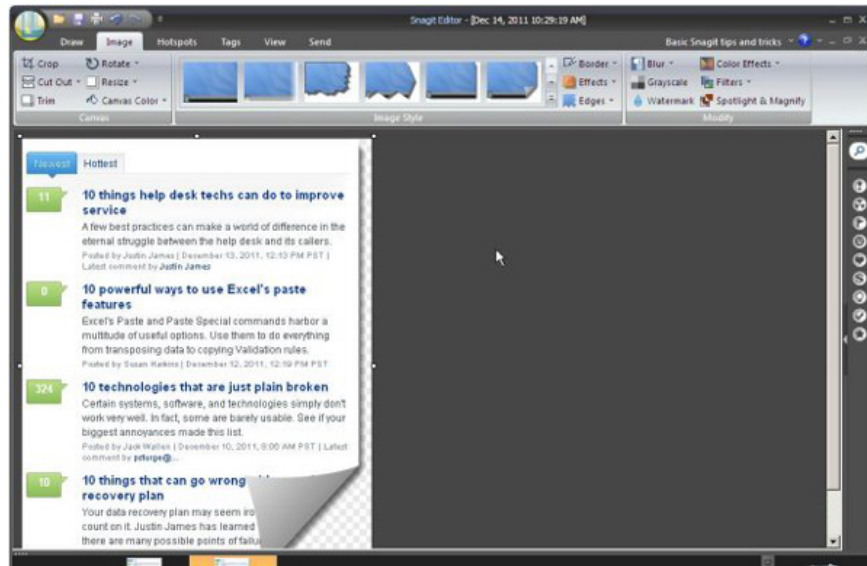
Snagit Editor - [Dec 14, 2011 10:29:19 AM]

Draw Image Hotspots Tags View Send

Basic Snagit tips and tricks

Crop Rotate Cut Out Resize Trim Canvas Color

Canvas

Image Style

Border Effects Edges

Blur Grayscale Watermark

Color Effects Filters Spotlight & Magnify

Modify

Newest Hottest

11

10 things help desk techs can do to improve service

A few best practices can make a world of difference in the eternal struggle between the help desk and its callers.

Posted by Justin James | December 13, 2011, 12:13 PM PST | Latest comment by Justin James

0

10 powerful ways to use Excel's paste features

Excel's Paste and Paste Special commands harbor a multitude of useful options. Use them to do everything from transposing data to copying Validation rules.

Posted by Susan Harkins | December 12, 2011, 12:19 PM PST

324

10 technologies that are just plain broken

Certain systems, software, and technologies simply don't work very well. In fact, some are barely usable. See if your biggest annoyances made this list.

Posted by Jack Wallen | December 10, 2011, 6:00 AM PST | Latest comment by pdurge@...

10

10 things that can go wrong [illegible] recovery plan

Your data recovery plan may seem iro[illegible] count on it. Justin James has learned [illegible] there are many possible points of failu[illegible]